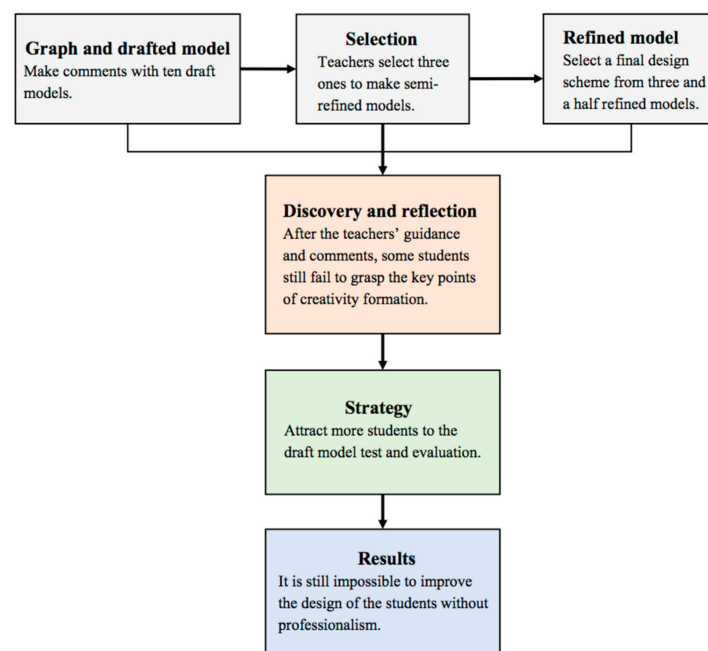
Graph and drafted model
Make comments with ten draft models.

Selection
Teachers select three ones to make semi-refined models.

Refined model
Select a final design scheme from three and a half refined models.

Discovery and reflection
After the teachers' guidance and comments, some students still fail to grasp the key points of creativity formation.

Strategy
Attract more students to the draft model test and evaluation.

Results
It is still impossible to improve the design of the students without professionalism.